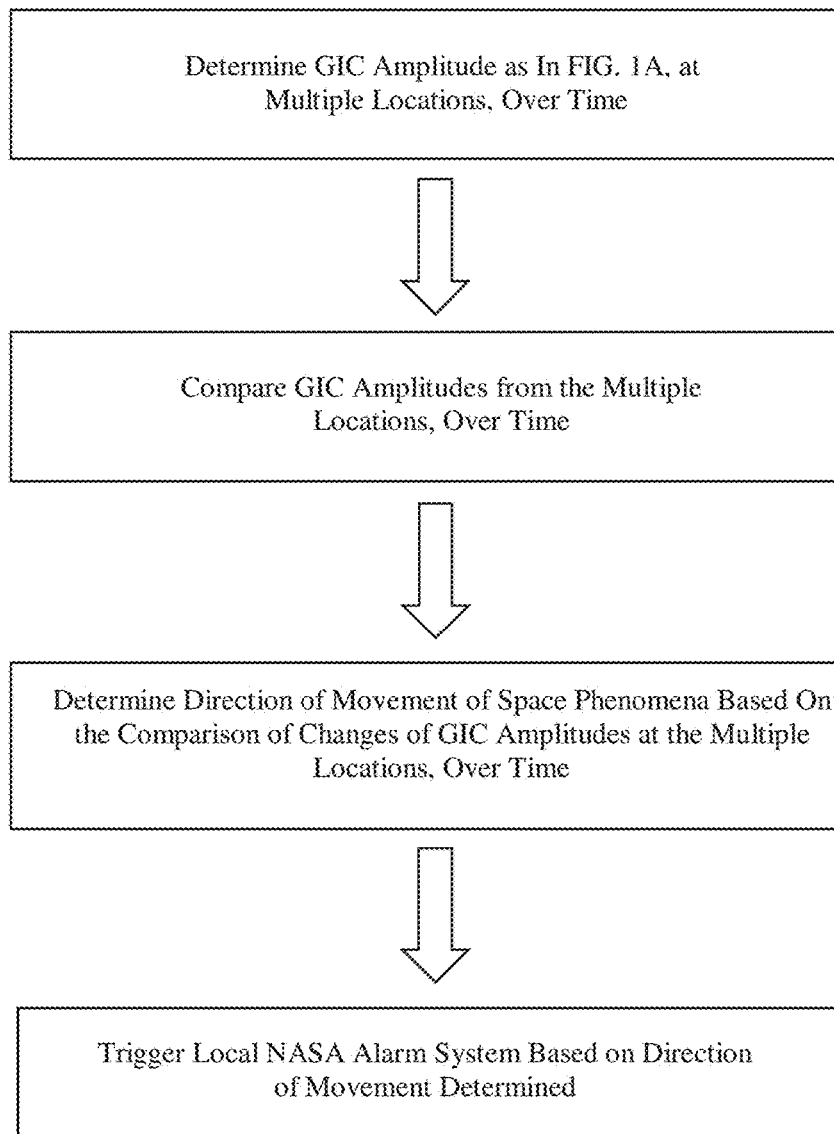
Determine GIC Amplitude as In FIG. 1A, at Multiple Locations, Over Time

Compare GIC Amplitudes from the Multiple Locations, Over Time

Determine Direction of Movement of Space Phenomena Based On the Comparison of Changes of GIC Amplitudes at the Multiple Locations, Over Time

Trigger Local NASA Alarm System Based on Direction of Movement Determined